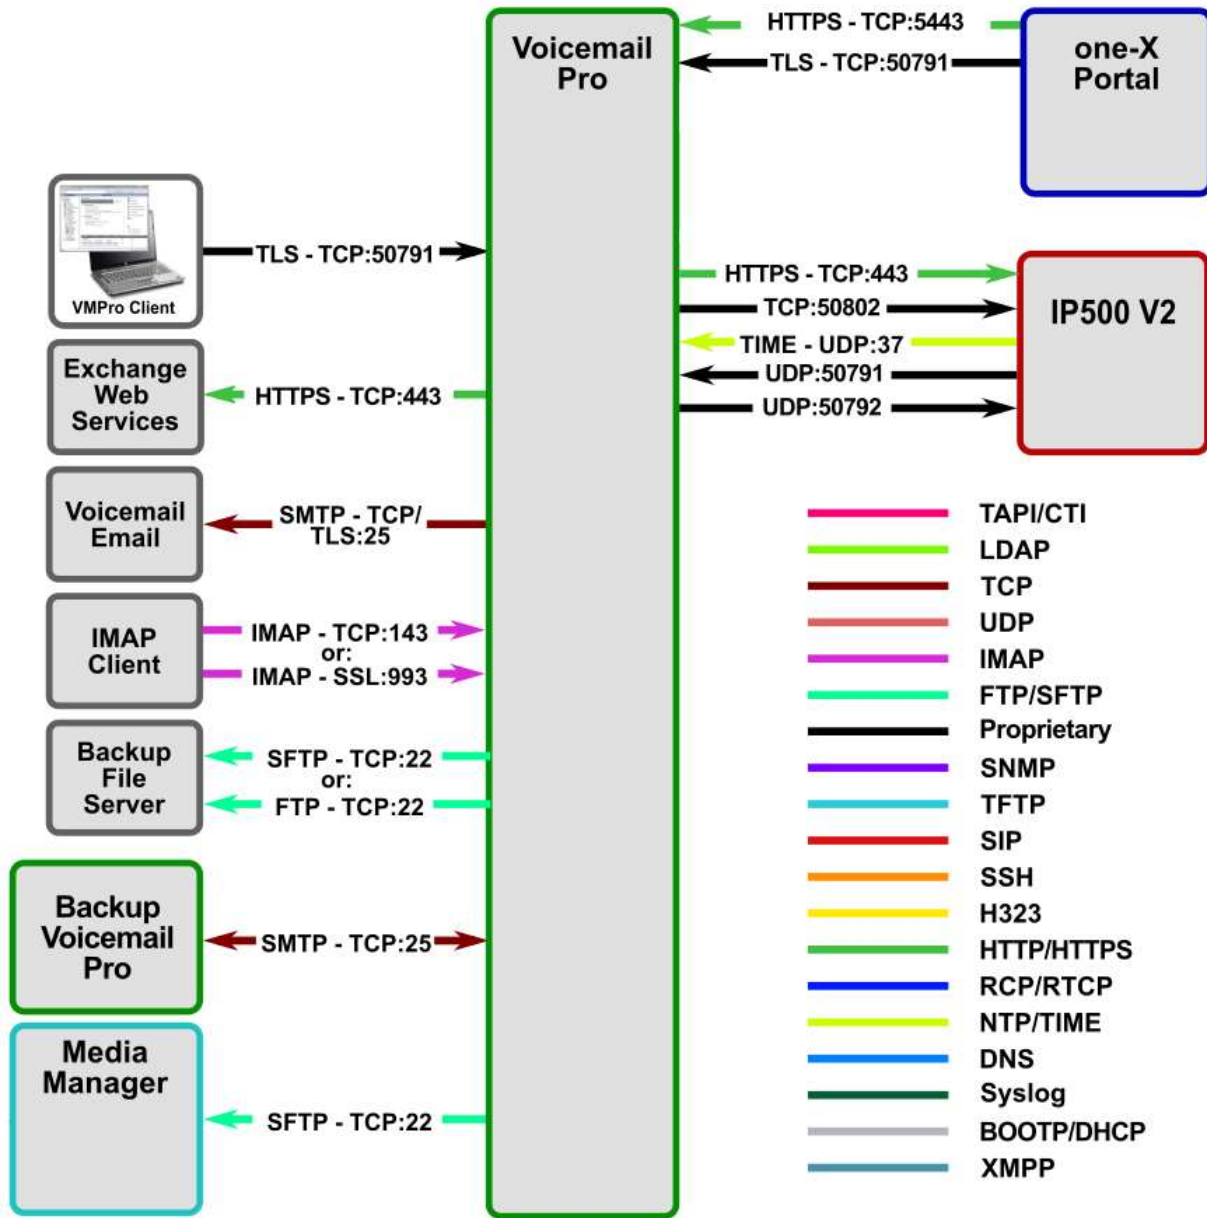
Voicemail Pro

HTTPS - TCP:5443

TLS - TCP:50791

one-X Portal

VMPro Client

TLS - TCP:50791

HTTPS - TCP:443

TCP:50802

TIME - UDP:37

UDP:50791

UDP:50792

IP500 V2

Exchange Web Services

HTTPS - TCP:443

Voicemail Email

SMTP - TCP/ TLS:25

IMAP Client

IMAP - TCP:143
or:
IMAP - SSL:993

Backup File Server

SFTP - TCP:22
or:
FTP - TCP:22

Backup Voicemail Pro

SMTP - TCP:25

Media Manager

SFTP - TCP:22

TAPI/CTI
LDAP
TCP
UDP
IMAP
FTP/SFTP
Proprietary
SNMP
TFTP
SIP
SSH
H323
HTTP/HTTPS
RCP/RTCP
NTP/TIME
DNS
Syslog
BOOTP/DHCP
XMPP